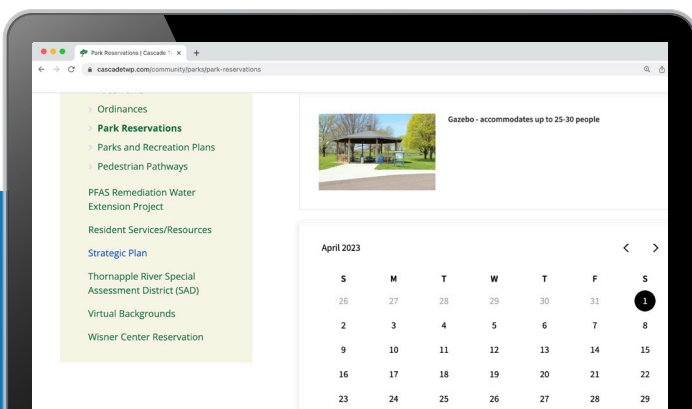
Park Reservations | Cascade T ×
+
cascadetwp.com/community/parks/park-reservations

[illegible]
Ordinances
Park Reservations
Parks and Recreation Plans
Pedestrian Pathways
PFAS Remediation Water Extension Project
Resident Services/Resources
Strategic Plan
Thornapple River Special Assessment District (SAD)
Virtual Backgrounds
Wisner Center Reservation

Gazebo - accommodates up to 25-30 people

April 2023

| S | M | T | W | T | F | S |
|---|---|---|---|---|---|---|
| 26 | 27 | 28 | 29 | 30 | 31 | 1 |
| 2 | 3 | 4 | 5 | 6 | 7 | 8 |
| 9 | 10 | 11 | 12 | 13 | 14 | 15 |
| 16 | 17 | 18 | 19 | 20 | 21 | 22 |
| 23 | 24 | 25 | 26 | 27 | 28 | 29 |